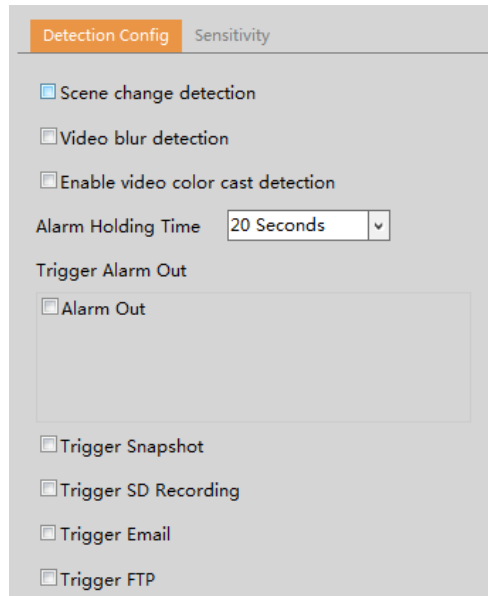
Detection Config Sensitivity

Scene change detection

Video blur detection

Enable video color cast detection

Alarm Holding Time 20 Seconds

Trigger Alarm Out

Alarm Out

Trigger Snapshot

Trigger SD Recording

Trigger Email

Trigger FTP